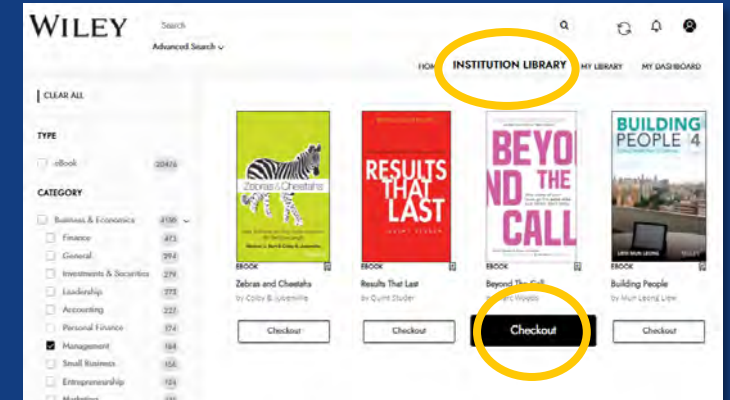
WILEY

Search

Advanced Search

HOME

INSTITUTION LIBRARY

MY LIBRARY

MY DASHBOARD

CLEAR ALL

TYPE

eBook 20476

CATEGORY

Business & Economics 4196

Finance 473

General 294

Investments & Securities 279

Leadership 272

Accounting 227

Personal Finance 174

Management 164

Small Business 156

Entrepreneurship 124

Marketing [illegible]

Zebras & Cheetahs

RESULTS THAT LAST

BEYO ND THE CALL

BUILDING PEOPLE 4

EBOOK

Zebras and Cheetahs

by Colby & Lubenville

Checkout

EBOOK

Results That Last

by Quint Studer

Checkout

EBOOK

Beyond The Call

by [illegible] Woods

Checkout

EBOOK

Building People

by Mun Leong Liew

Checkout